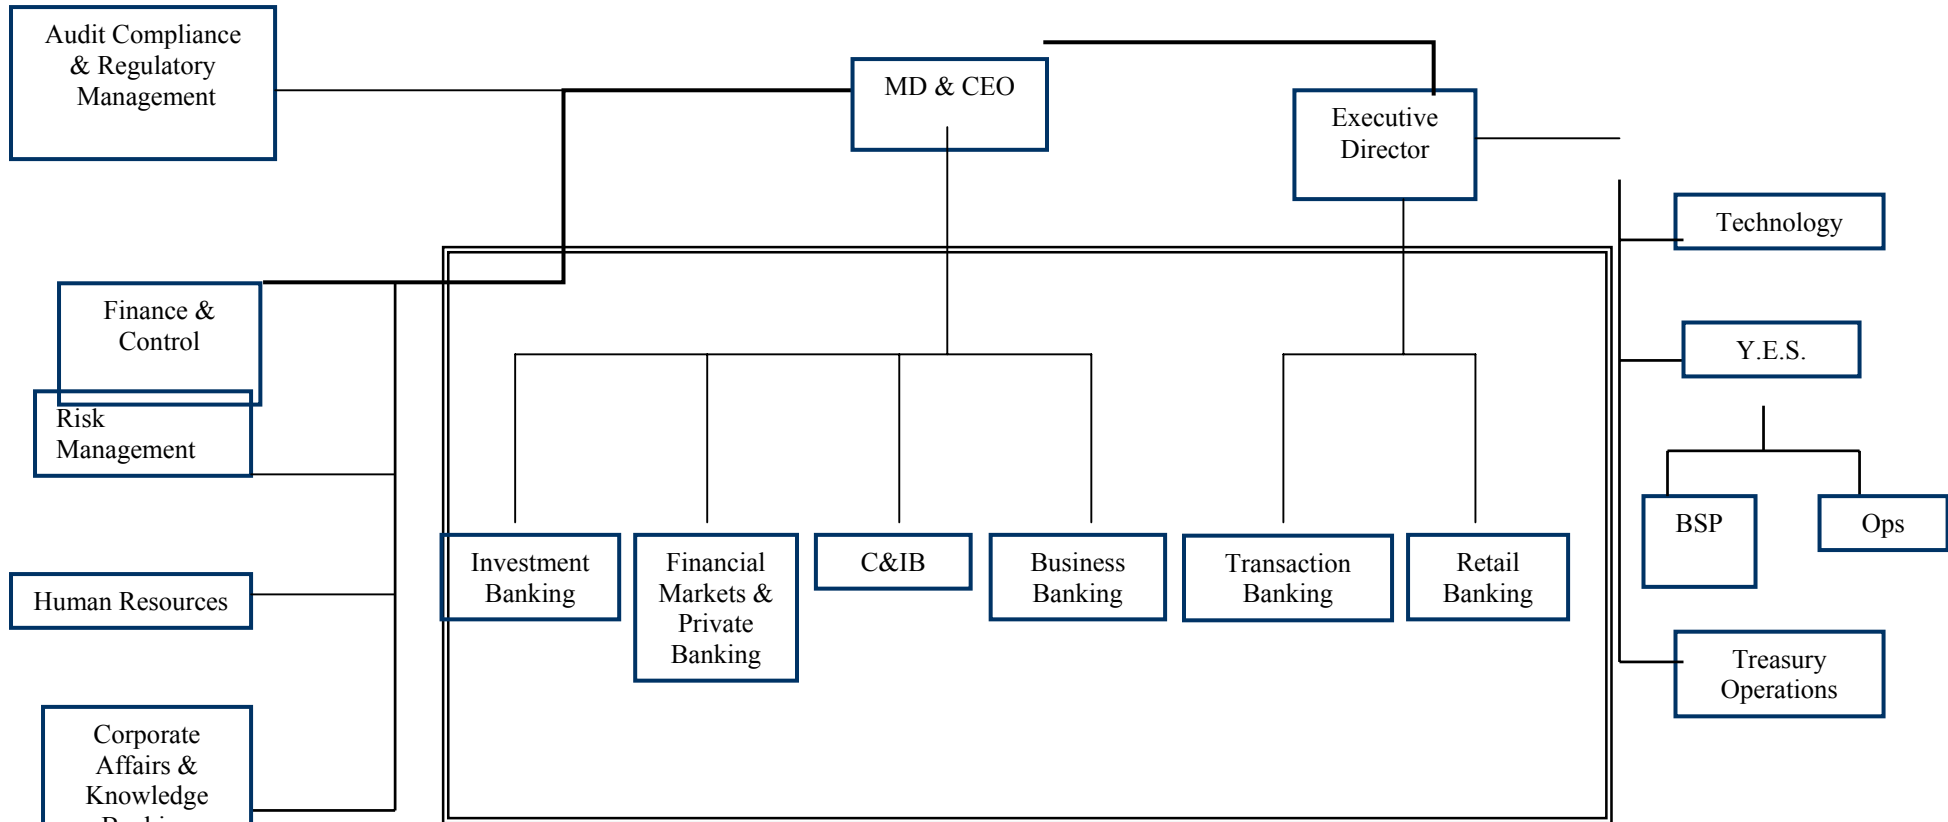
Audit Compliance & Regulatory Management

MD & CEO

Executive Director

Technology

Finance & Control

Risk Management

Y.E.S.

BSP

Ops

Human Resources

Investment Banking

Financial Markets & Private Banking

C&IB

Business Banking

Transaction Banking

Retail Banking

Treasury Operations

Corporate Affairs & Knowledge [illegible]